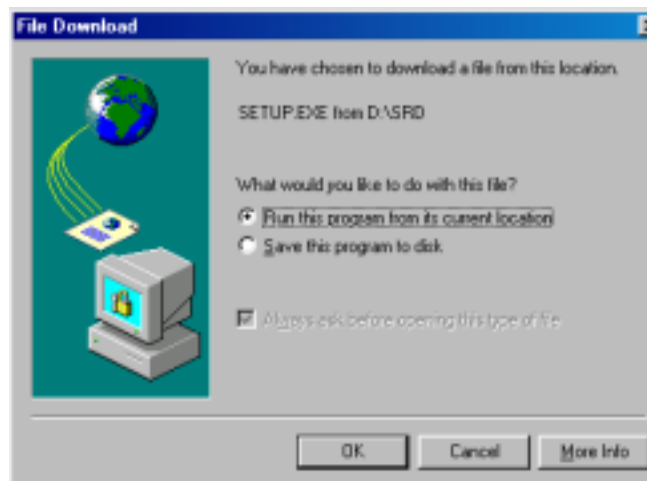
File Download

You have chosen to download a file from this location.

SETUP.EXE from D:\SRD

What would you like to do with this file?

Run this program from its current location

Save this program to disk

Always ask before opening this type of file

OK

Cancel

More Info